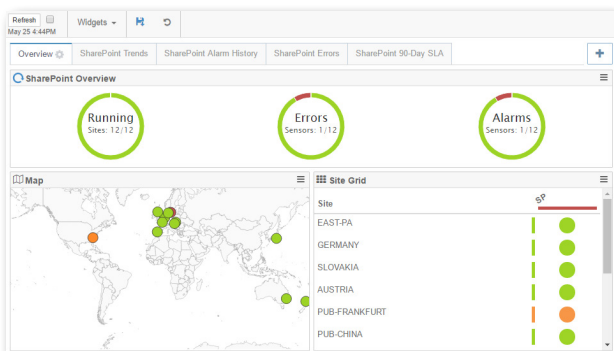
Refresh
May 25 4:44PM
Widgets

Overview
SharePoint Trends
SharePoint Alarm History
SharePoint Errors
SharePoint 90-Day SLA
+

SharePoint Overview

Running
Sites: 12/12

Errors
Sensors: 1/12

Alarms
Sensors: 1/12

Map

Site Grid

| Site | SP |
|---|---|
| EAST-PA | |
| GERMANY | |
| SLOVAKIA | |
| AUSTRIA | |
| PUB-FRANKFURT | |
| PUB-CHINA | |